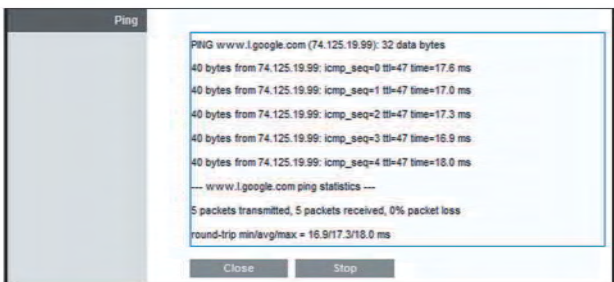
Ping

PING www.l.google.com (74.125.19.99): 32 data bytes

40 bytes from 74.125.19.99: icmp_seq=0 ttl=47 time=17.6 ms

40 bytes from 74.125.19.99: icmp_seq=1 ttl=47 time=17.0 ms

40 bytes from 74.125.19.99: icmp_seq=2 ttl=47 time=17.3 ms

40 bytes from 74.125.19.99: icmp_seq=3 ttl=47 time=16.9 ms

40 bytes from 74.125.19.99: icmp_seq=4 ttl=47 time=18.0 ms

--- www.l.google.com ping statistics ---

5 packets transmitted, 5 packets received, 0% packet loss

round-trip min/avg/max = 16.9/17.3/18.0 ms

Close Stop